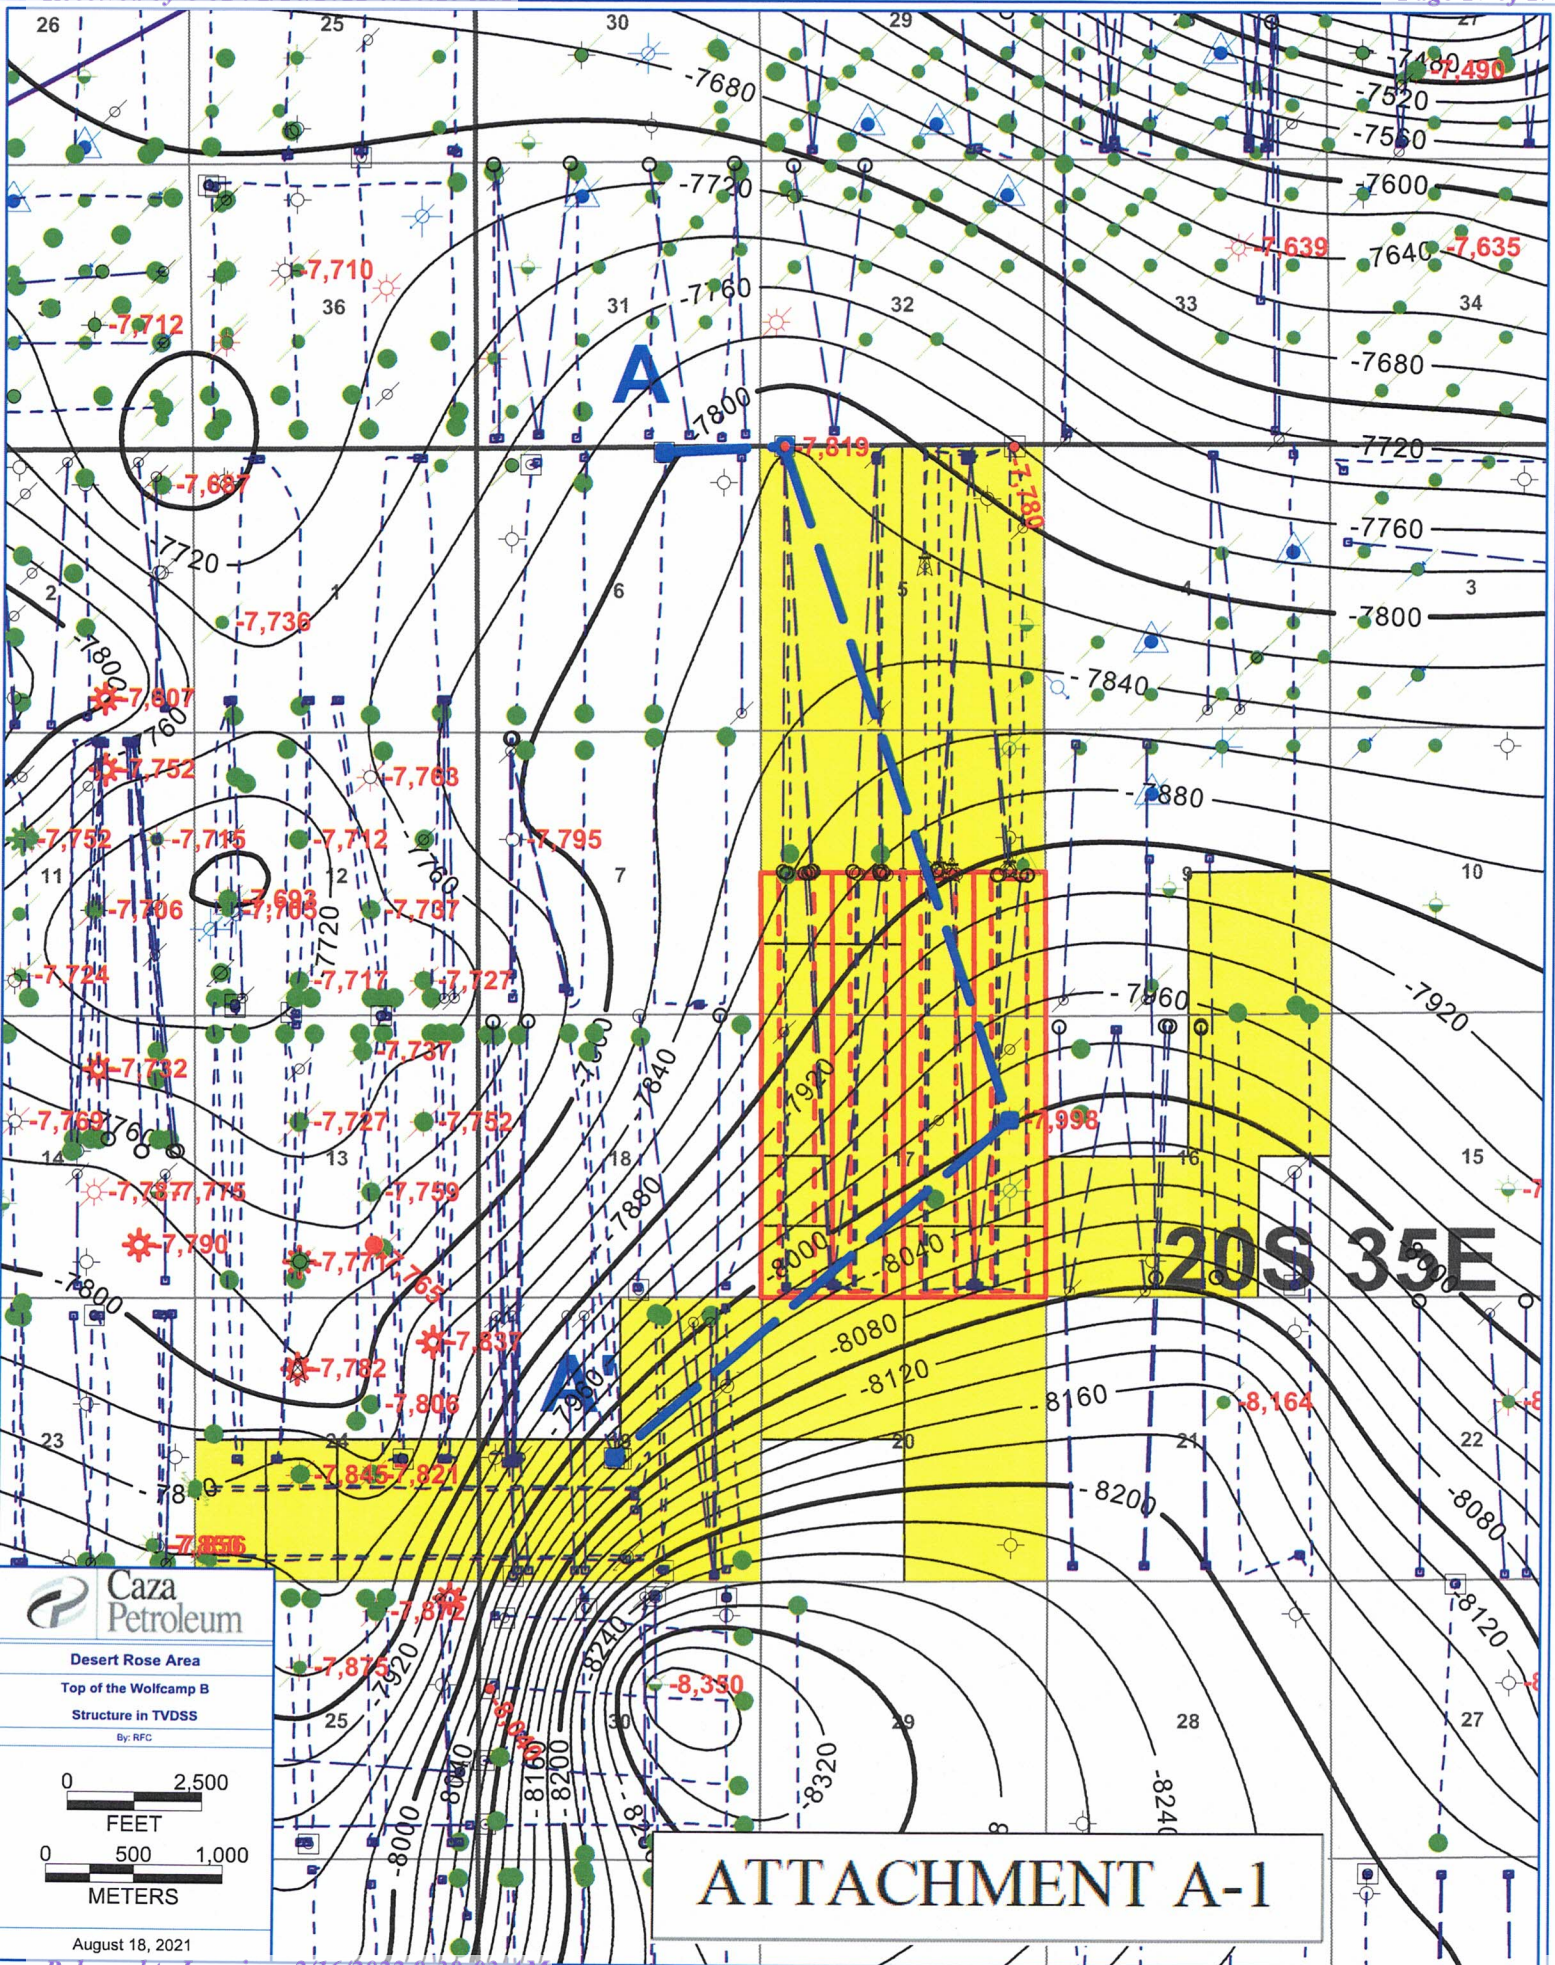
26 25 30 29 27

-7680 -7480 -7490 -7520 -7560 -7600 -7720 -7639 -7640 -7,635

-7,710 36 31 -7760 32 33 34

-7,712 -7680

A -7800 -7,819 -7720

-7,687 -7,780 -7760

-7720 1 6 5 4 3

-7,736 -7800

2 -7800 -7,807 -7840

-7,752 -7,763 -7880

-7,752 -7,715 -7,712 -7,795

11 -7,706 -7,693 -7,705 12 -7,707 7 8 9 10

-7,724 -7720 -7,717 -7,727 -7860

-7,732 -7,737 -7920 -7840 -7920

-7,769 -7,727 -7,752 -7,998

14 13 18 17 16 15

-7,787 -7,775 -7,759 -7880

-7,790 -7,771 -8000 -8040 20S 35E

-7800 -7,837 -8080

A' -7,782 -8120

-7,806 -8160 -8,164

23 24 19 20 21 22

-7,845 -7,821 -7810 -8200 -8080

-7,856

Caza Petroleum

Desert Rose Area

Top of the Wolfcamp B

Structure in TVDSS

By: RFC

-7,872 -8120

-7,875 -7920 -8240 -8,330

25 30 29 28 27

-8080 -8160 -8200 -8320 -8240

0 2,500 FEET

0 500 1,000 METERS

-8000 -8040

ATTACHMENT A-1

August 18, 2021